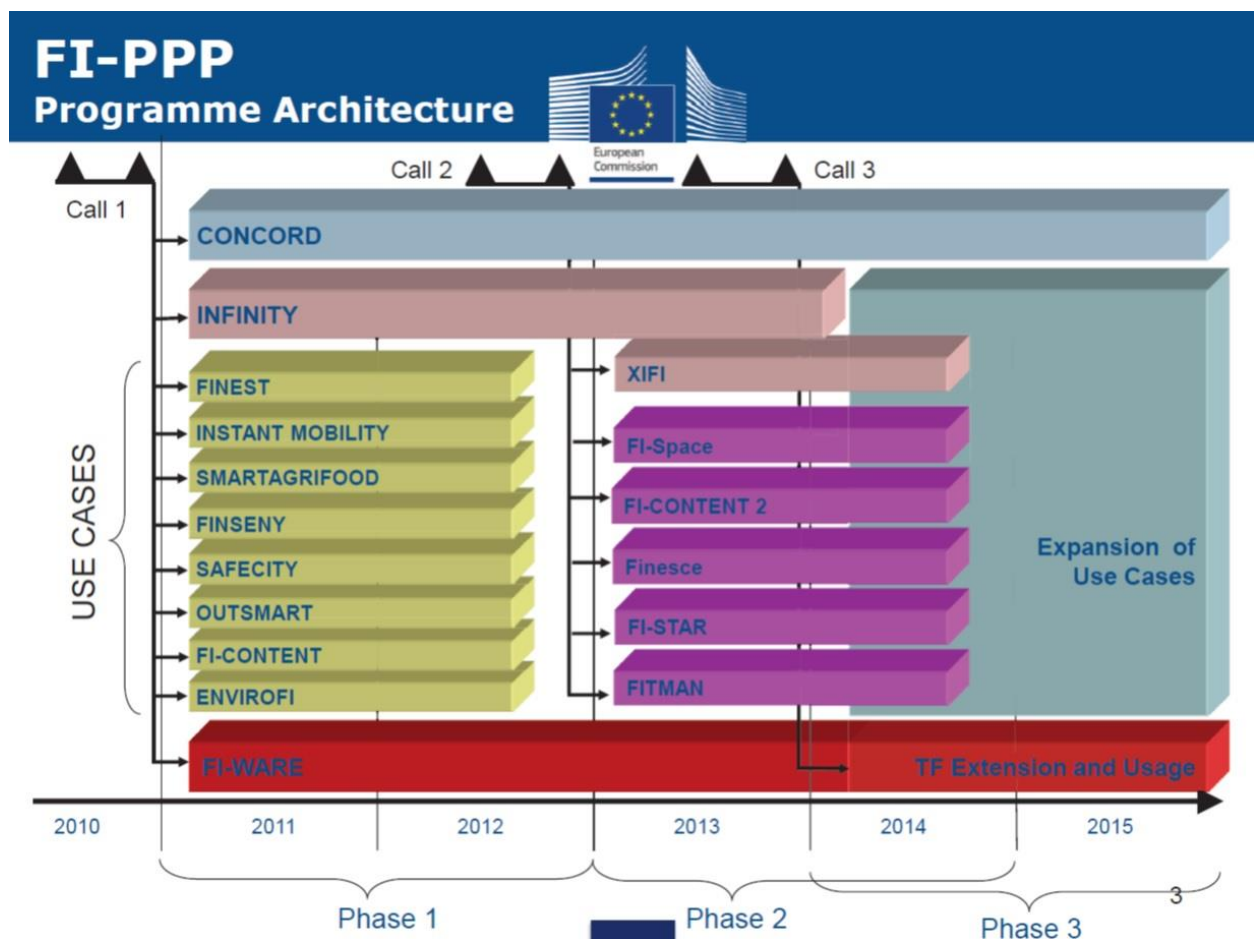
FI-PPP
Programme Architecture

European Commission

Call 1

Call 2

Call 3

CONCORD

INFINITY

USE CASES

FINEST
INSTANT MOBILITY
SMARTAGRIFOOD
FINSENY
SAFECITY
OUTSMART
FI-CONTENT
ENVIROFI

XIFI

FI-Space
FI-CONTENT 2
Finesce
FI-STAR
FITMAN

Expansion of Use Cases

FI-WARE

TF Extension and Usage

2010
2011
2012
2013
2014
2015

Phase 1
Phase 2
Phase 3

3